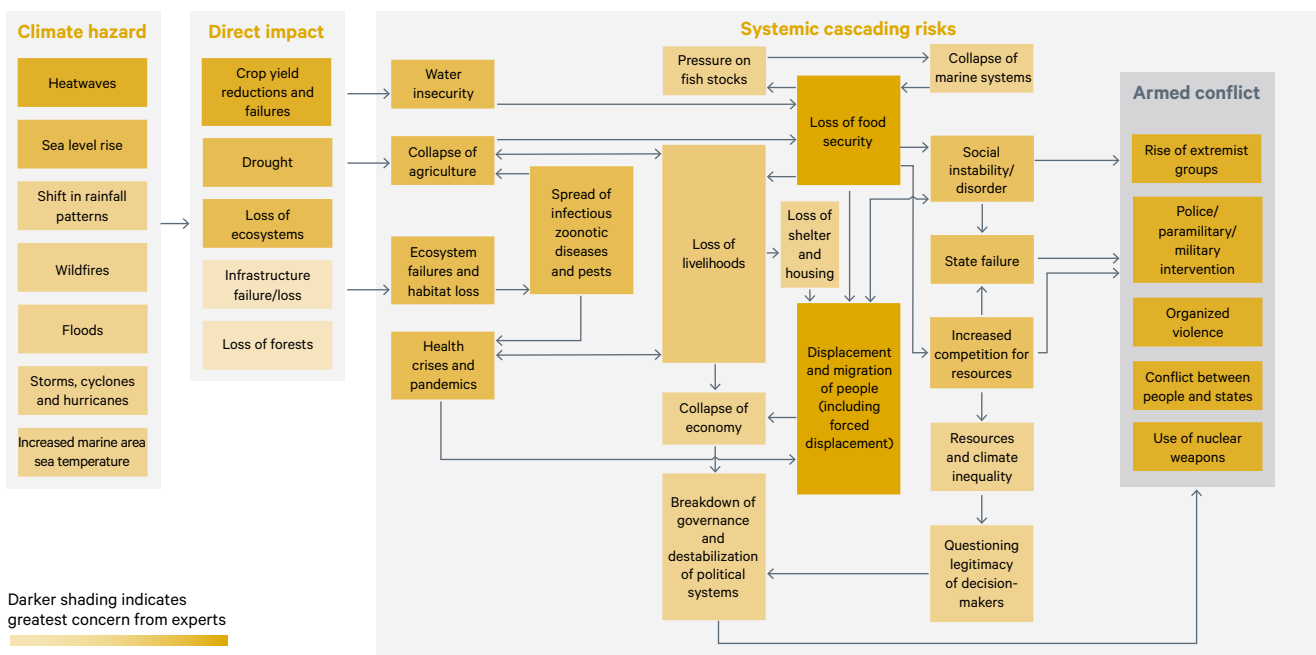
Climate hazard

Heatwaves

Sea level rise

Shift in rainfall patterns

Wildfires

Floods

Storms, cyclones and hurricanes

Increased marine area sea temperature

Direct impact

Crop yield reductions and failures

Drought

Loss of ecosystems

Infrastructure failure/loss

Loss of forests

Systemic cascading risks

Water insecurity

Collapse of agriculture

Ecosystem failures and habitat loss

Health crises and pandemics

Spread of infectious zoonotic diseases and pests

Pressure on fish stocks

Collapse of marine systems

Loss of food security

Loss of livelihoods

Loss of shelter and housing

Displacement and migration of people (including forced displacement)

Collapse of economy

Breakdown of governance and destabilization of political systems

Social instability/ disorder

State failure

Increased competition for resources

Resources and climate inequality

Questioning legitimacy of decision-makers

Armed conflict

Rise of extremist groups

Police/ paramilitary/ military intervention

Organized violence

Conflict between people and states

Use of nuclear weapons

Darker shading indicates greatest concern from experts